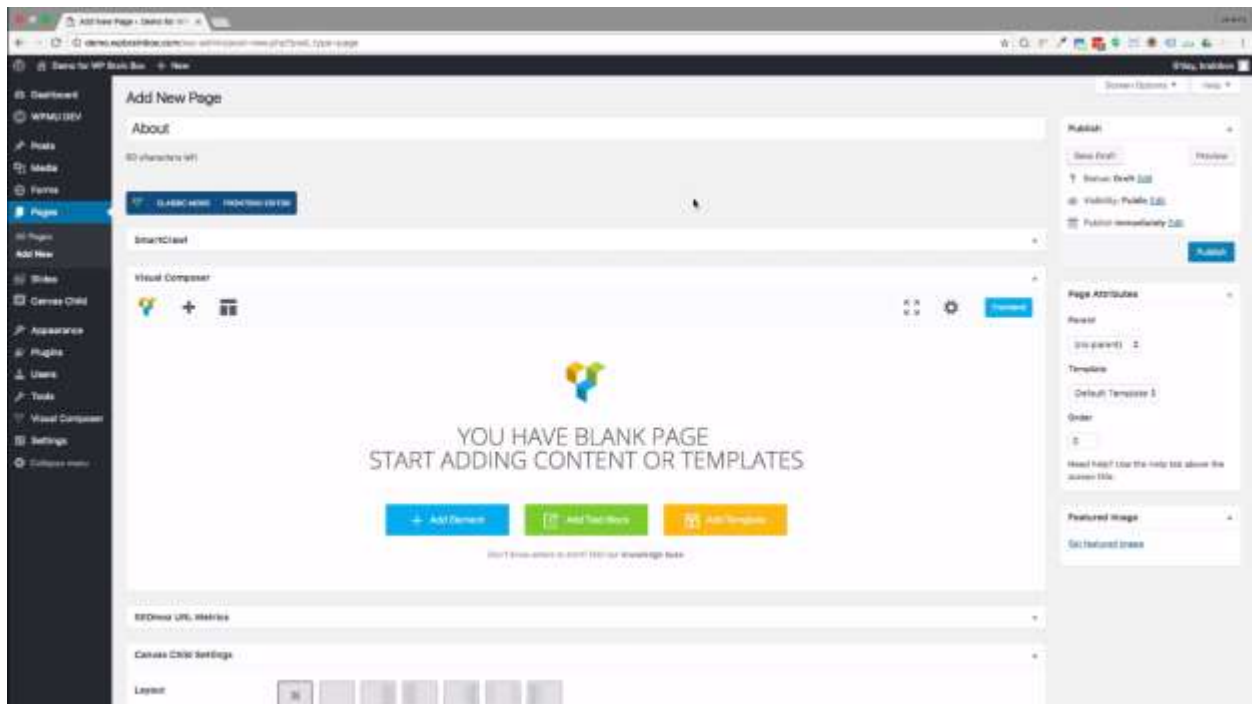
Add New Page • Demo for WP

demo.wpbookbox.com/wp-admin/post-new.php?post_type=page

Demo for WP Book Box + New

Dashboard
WPMU DEV
Posts
Media
Forms
Pages
All Pages
Add New
Slides
Canvas Child
Appearance
Plugins
Users
Tools
Visual Composer
Settings
Collapse menu

Add New Page

Screen Options ▾ Help ▾

About

CLASSIC MODE FRONTEND EDITOR

SmartCrawl

Visual Composer

Frontend

YOU HAVE BLANK PAGE
START ADDING CONTENT OR TEMPLATES

+ Add Element
Add Text Block
Add Template

Don't know where to start? Visit our knowledge base.

SEOmoz URL Metrics

Canvas Child Settings

Layout

Publish
Save Draft
Preview
Status: Draft Edit
Visibility: Public Edit
Publish immediately Edit
Publish

Page Attributes
Parent
(no parent)
Template
Default Template
Order
0
Need help? Use the Help tab above the screen title.

Featured Image
Set featured image